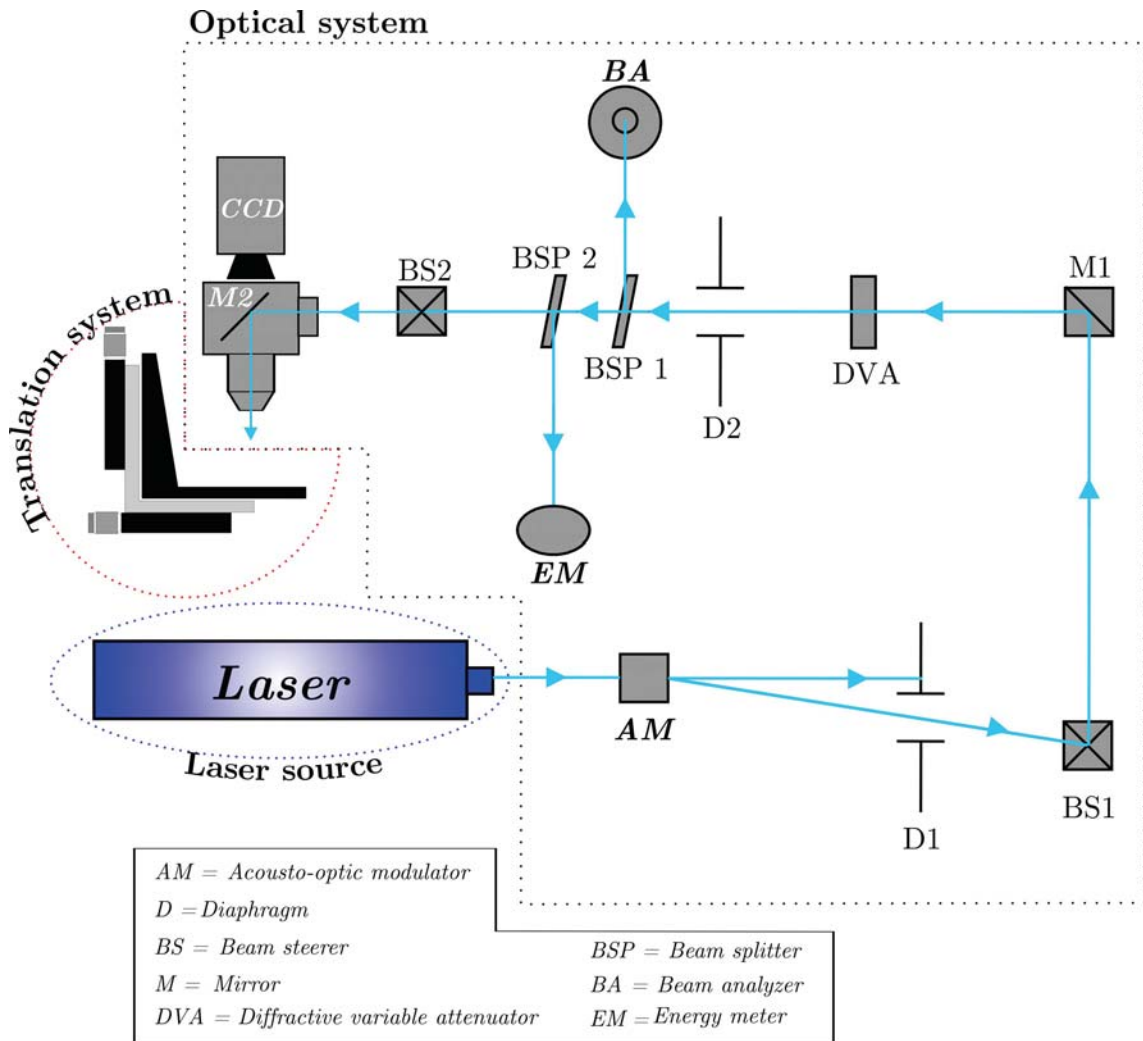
Optical system

BA

CCD

M2

BS2

BSP 2

BSP 1

D2

DVA

M1

Translation system

EM

Laser

Laser source

AM

D1

BS1

AM = Acousto-optic modulator

D = Diaphragm

BS = Beam steerer

M = Mirror

DVA = Diffractive variable attenuator

BSP = Beam splitter

BA = Beam analyzer

EM = Energy meter